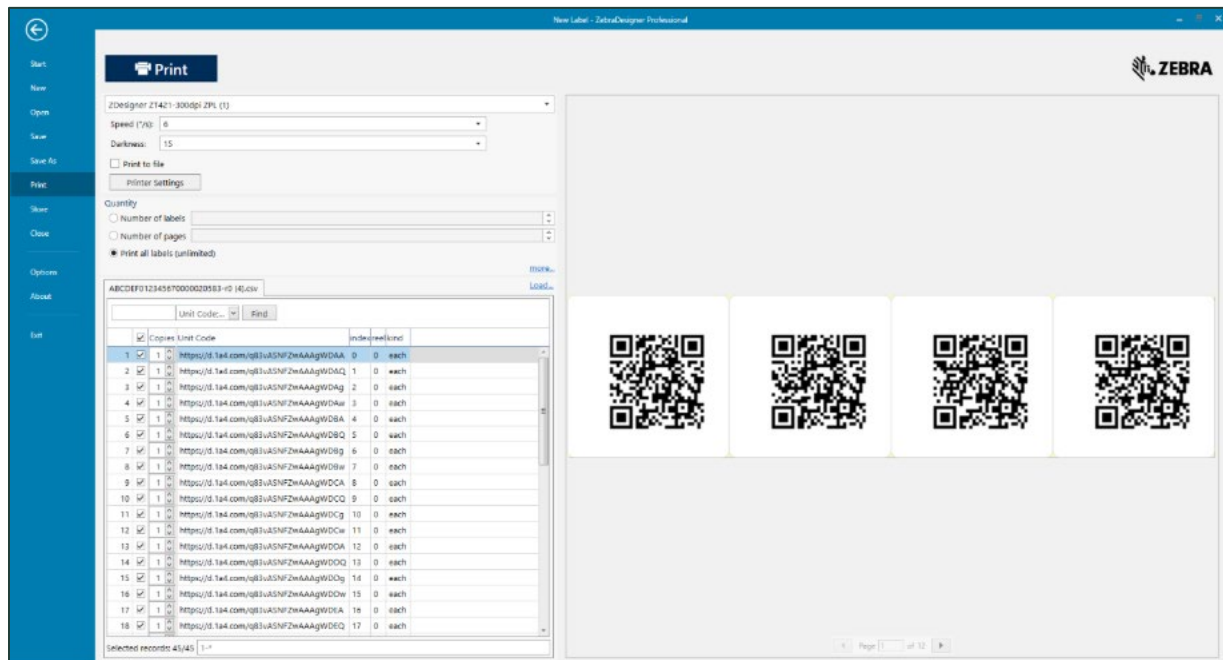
New Label - ZebraDesigner Professional

Start
New
Open
Save
Save As
Print
Store
Close
Options
About
Exit

Print

ZEBRA

ZDesigner ZT421-300dpi ZPL (1)
Speed ("/s): 6
Darkness: 15
Print to file
Printer Settings
Quantity
Number of labels
Number of pages
Print all labels (unlimited)
more...
Load...

ABCDEF0123456700000205B3-r0 (4).csv

Unit Code... Find

| | | Copies | Unit Code | index | reel | kind |
|---|---|---|---|---|---|---|
| 1 | ☑ | 1 | https://d.1a4.com/q83vASNFZmAAAgWDAA | 0 | 0 | each |
| 2 | ☑ | 1 | https://d.1a4.com/q83vASNFZmAAAgWDAQ | 1 | 0 | each |
| 3 | ☑ | 1 | https://d.1a4.com/q83vASNFZmAAAgWDAg | 2 | 0 | each |
| 4 | ☑ | 1 | https://d.1a4.com/q83vASNFZmAAAgWDAw | 3 | 0 | each |
| 5 | ☑ | 1 | https://d.1a4.com/q83vASNFZmAAAgWDBA | 4 | 0 | each |
| 6 | ☑ | 1 | https://d.1a4.com/q83vASNFZmAAAgWDBQ | 5 | 0 | each |
| 7 | ☑ | 1 | https://d.1a4.com/q83vASNFZmAAAgWDBg | 6 | 0 | each |
| 8 | ☑ | 1 | https://d.1a4.com/q83vASNFZmAAAgWDBw | 7 | 0 | each |
| 9 | ☑ | 1 | https://d.1a4.com/q83vASNFZmAAAgWDCA | 8 | 0 | each |
| 10 | ☑ | 1 | https://d.1a4.com/q83vASNFZmAAAgWDCQ | 9 | 0 | each |
| 11 | ☑ | 1 | https://d.1a4.com/q83vASNFZmAAAgWDCg | 10 | 0 | each |
| 12 | ☑ | 1 | https://d.1a4.com/q83vASNFZmAAAgWDCw | 11 | 0 | each |
| 13 | ☑ | 1 | https://d.1a4.com/q83vASNFZmAAAgWDDA | 12 | 0 | each |
| 14 | ☑ | 1 | https://d.1a4.com/q83vASNFZmAAAgWDDQ | 13 | 0 | each |
| 15 | ☑ | 1 | https://d.1a4.com/q83vASNFZmAAAgWDDg | 14 | 0 | each |
| 16 | ☑ | 1 | https://d.1a4.com/q83vASNFZmAAAgWDDw | 15 | 0 | each |
| 17 | ☑ | 1 | https://d.1a4.com/q83vASNFZmAAAgWDEA | 16 | 0 | each |
| 18 | ☑ | 1 | https://d.1a4.com/q83vASNFZmAAAgWDEQ | 17 | 0 | each |

Selected records: 45/45 1-*

Page 1 of 12